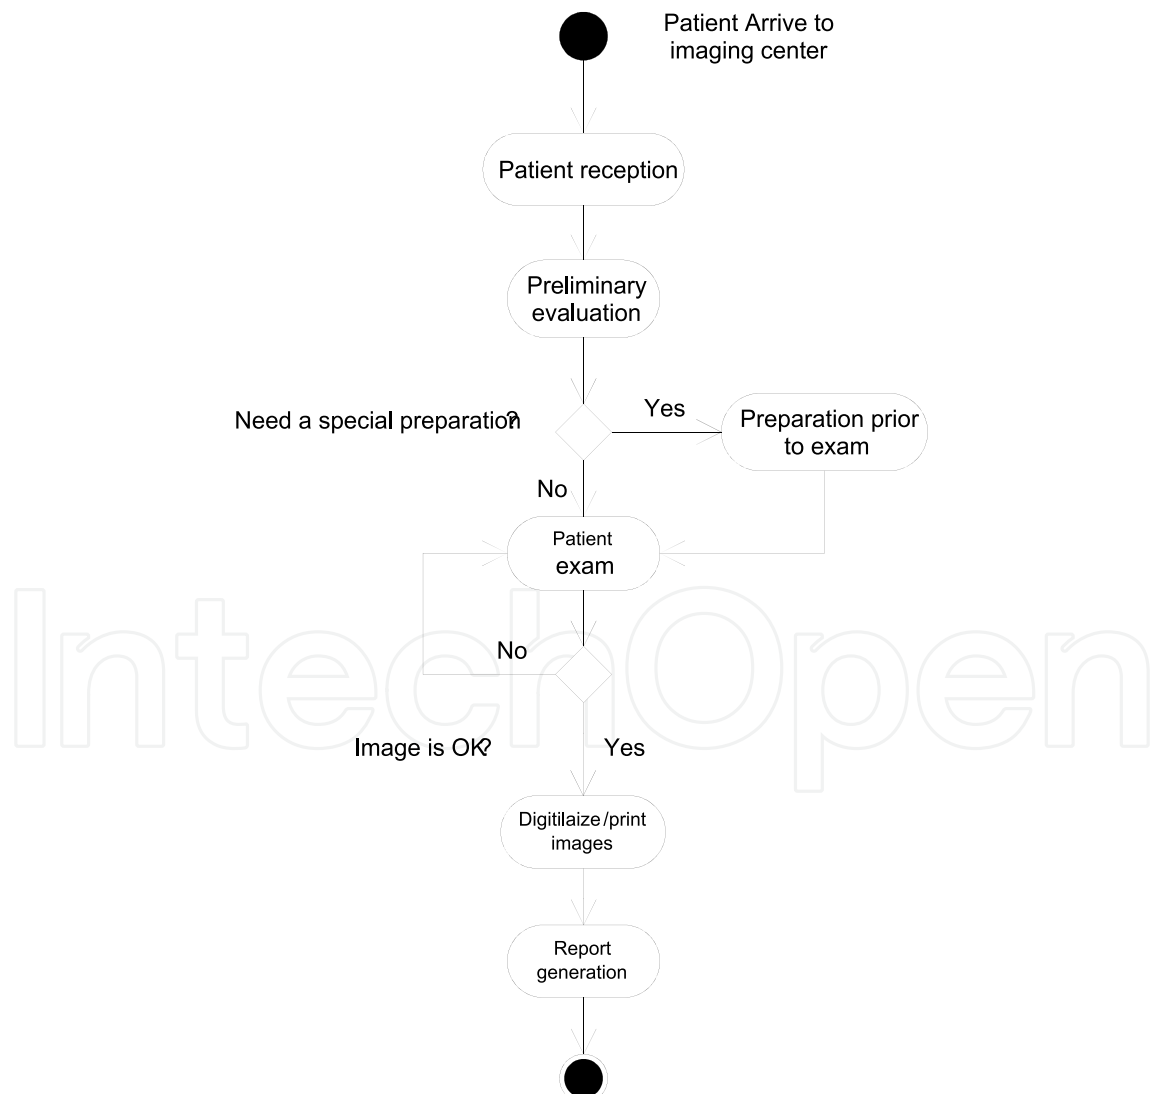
Patient Arrive to imaging center

Patient reception

Preliminary evaluation

Need a special preparation?

Yes

Preparation prior to exam

No

Patient exam

No

Image is OK?

Yes

Digitilaize/print images

Report generation

IntechOpen